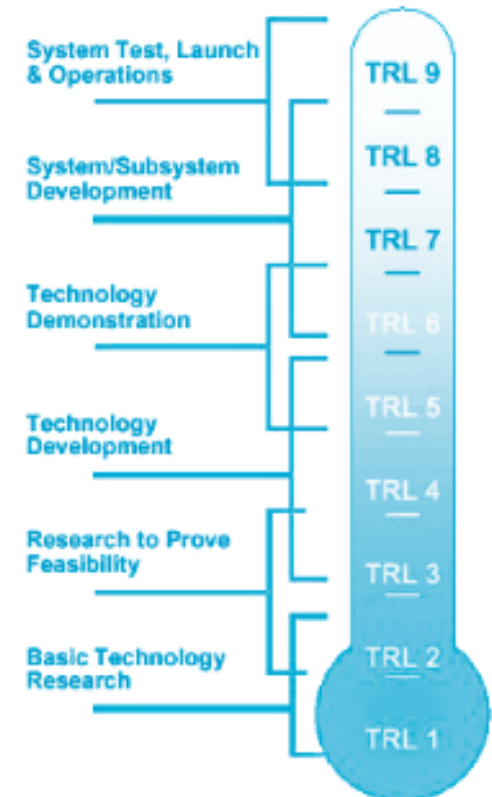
System Test, Launch & Operations

System/Subsystem Development

Technology Demonstration

Technology Development

Research to Prove Feasibility

Basic Technology Research

TRL 9

TRL 8

TRL 7

TRL 6

TRL 5

TRL 4

TRL 3

TRL 2

TRL 1